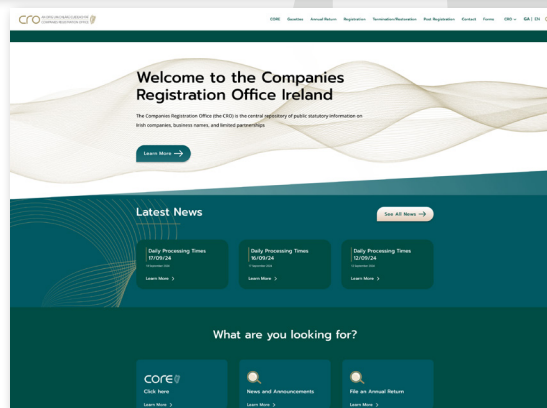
CRO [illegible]

CORE Gazettes Annual Return Registration Termination/Restoration Post Registration Contact Forms CRO GA | EN

Welcome to the Companies Registration Office Ireland

The Companies Registration Office (the CRO) is the central repository of public statutory information on Irish companies, business names, and limited partnerships

Learn More

Latest News

See All News

Daily Processing Times 17/09/24
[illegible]
Learn More

Daily Processing Times 16/09/24
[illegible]
Learn More

Daily Processing Times 12/09/24
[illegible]
Learn More

What are you looking for?

CORE
Click here
Learn More

News and Announcements
Learn More

File an Annual Return
Learn More